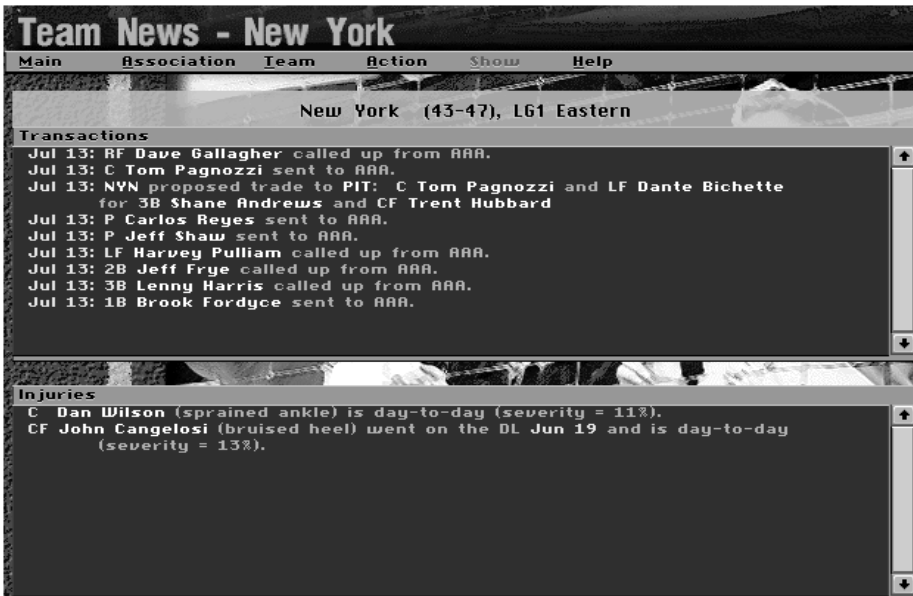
Team News - New York

Main Association Team Action Show Help

New York (43-47), LG1 Eastern

Transactions

Jul 13: RF Dave Gallagher called up from AAA.
Jul 13: C Tom Pagnozzi sent to AAA.
Jul 13: NYN proposed trade to PIT: C Tom Pagnozzi and LF Dante Bichette for 3B Shane Andrews and CF Trent Hubbard
Jul 13: P Carlos Reyes sent to AAA.
Jul 13: P Jeff Shaw sent to AAA.
Jul 13: LF Harvey Pulliam called up from AAA.
Jul 13: 2B Jeff Frye called up from AAA.
Jul 13: 3B Lenny Harris called up from AAA.
Jul 13: 1B Brook Fordyce sent to AAA.

Injuries

C Dan Wilson (sprained ankle) is day-to-day (severity = 11%).
CF John Cangelosi (bruised heel) went on the DL Jun 19 and is day-to-day (severity = 13%).